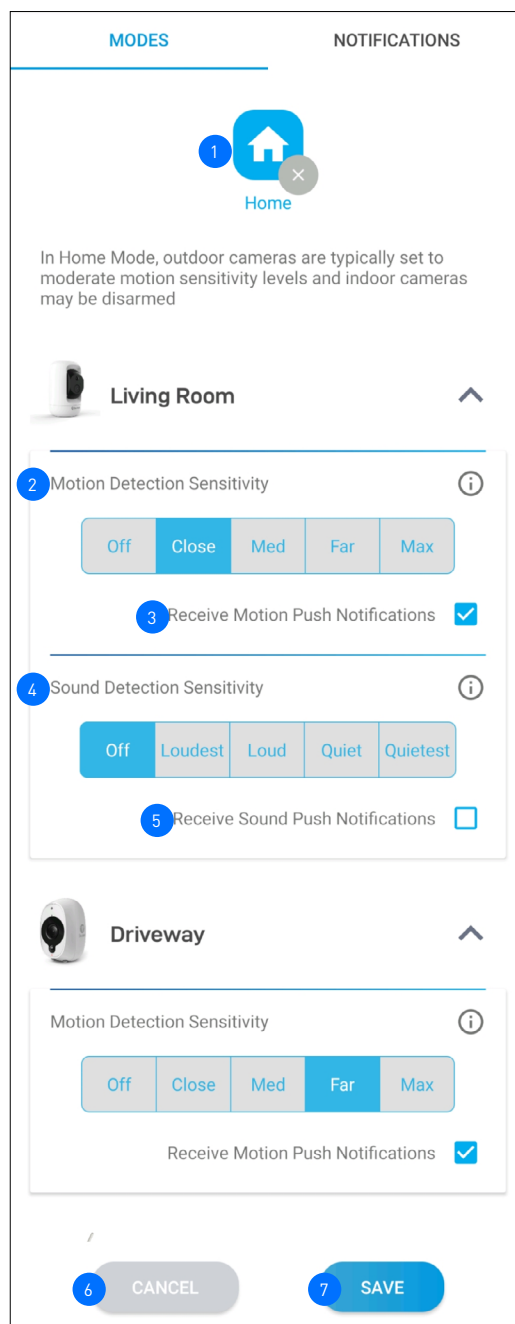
MODES NOTIFICATIONS

1 Home

In Home Mode, outdoor cameras are typically set to moderate motion sensitivity levels and indoor cameras may be disarmed

Living Room

2 Motion Detection Sensitivity

Off Close Med Far Max

3 Receive Motion Push Notifications

4 Sound Detection Sensitivity

Off Loudest Loud Quiet Quietest

5 Receive Sound Push Notifications

Driveway

Motion Detection Sensitivity

Off Close Med Far Max

Receive Motion Push Notifications

6 CANCEL 7 SAVE